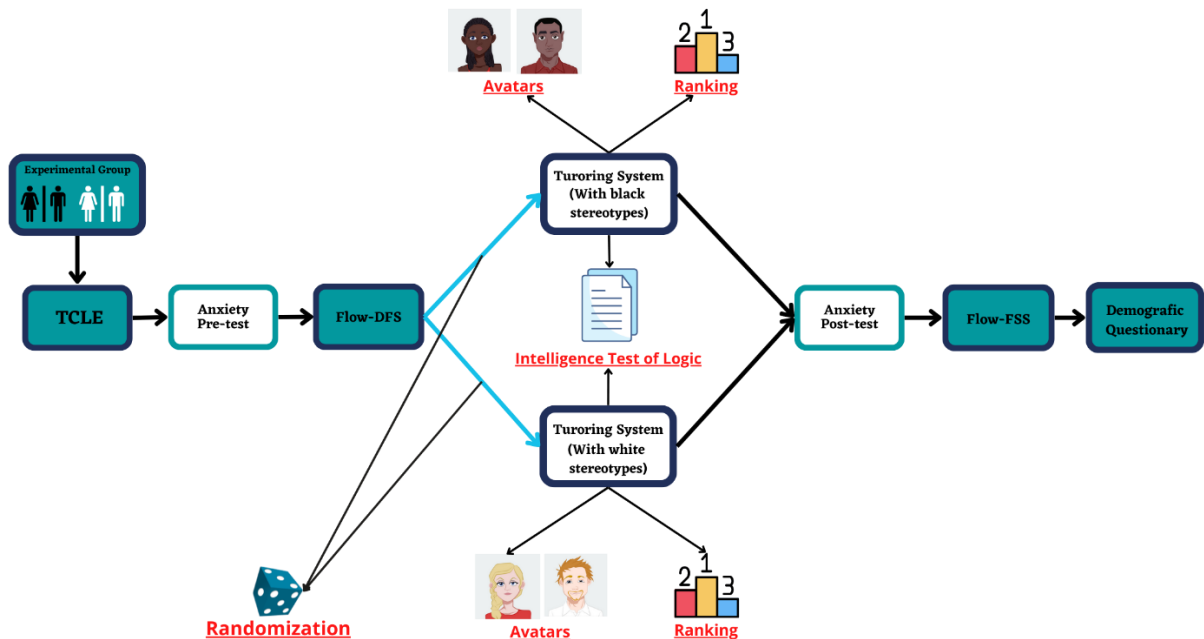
Avatars

2 1 3
Ranking

Experimental Group

TCLE

Anxiety Pre-test

Flow-DFS

Turoring System (With black stereotypes)

Intelligence Test of Logic

Turoring System (With white stereotypes)

Anxiety Post-test

Flow-FSS

Demografic Questionary

Randomization

Avatars

2 1 3
Ranking